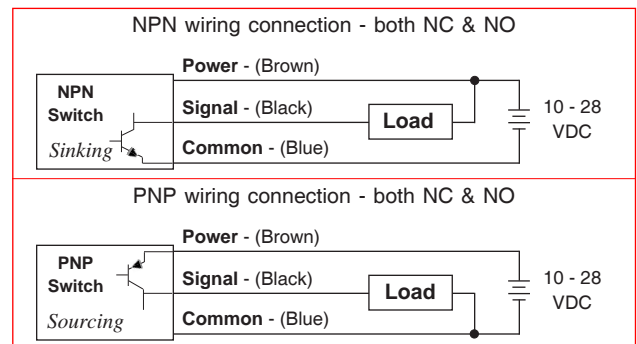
NPN wiring connection - both NC & NO

Power - (Brown)

NPN Switch

Signal - (Black)

Load

10 - 28 VDC

Sinking

Common - (Blue)

PNP wiring connection - both NC & NO

Power - (Brown)

PNP Switch

Signal - (Black)

Load

10 - 28 VDC

Sourcing

Common - (Blue)